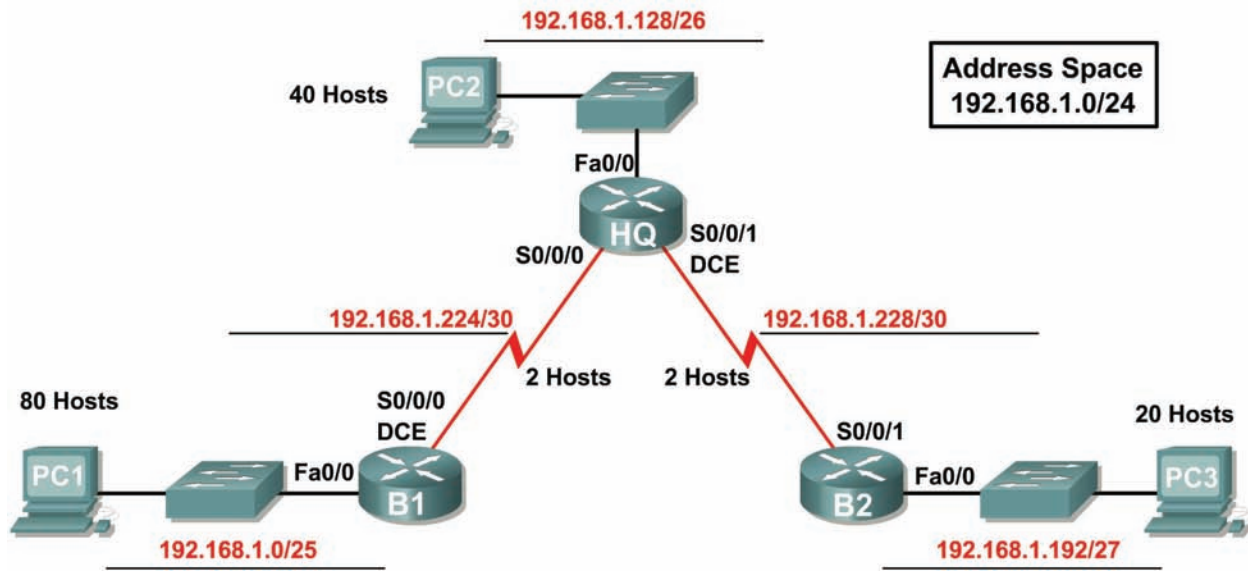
192.168.1.128/26

Address Space
192.168.1.0/24

40 Hosts

PC2

Fa0/0

HQ

S0/0/0

S0/0/1
DCE

192.168.1.224/30

192.168.1.228/30

2 Hosts

2 Hosts

80 Hosts

S0/0/0
DCE

S0/0/1

20 Hosts

PC1

Fa0/0

B1

B2

Fa0/0

PC3

192.168.1.0/25

192.168.1.192/27